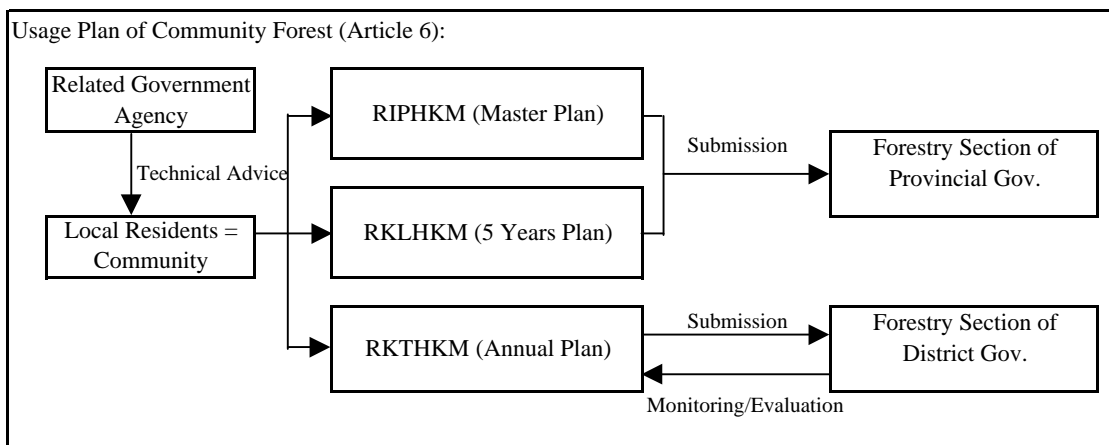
Usage Plan of Community Forest (Article 6):

Related Government Agency

Technical Advice

Local Residents = Community

RIPHKM (Master Plan)

RKLHKM (5 Years Plan)

RKTHKM (Annual Plan)

Submission

Forestry Section of Provincial Gov.

Submission

Forestry Section of District Gov.

Monitoring/Evaluation